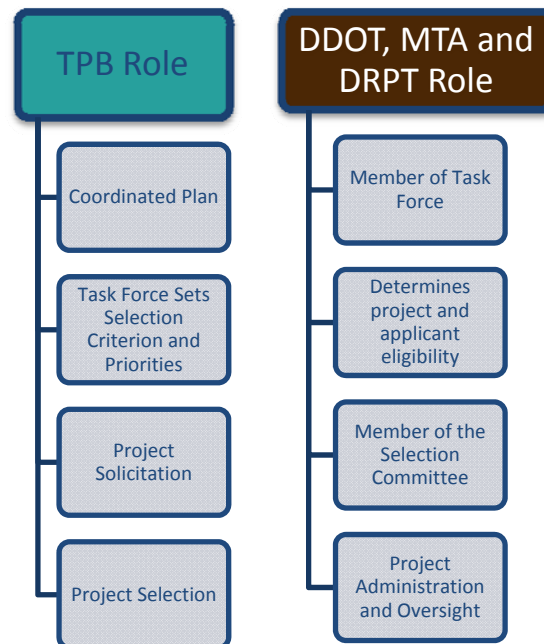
TPB Role

Coordinated Plan

Task Force Sets Selection Criterion and Priorities

Project Solicitation

Project Selection

DDOT, MTA and DRPT Role

Member of Task Force

Determines project and applicant eligibility

Member of the Selection Committee

Project Administration and Oversight